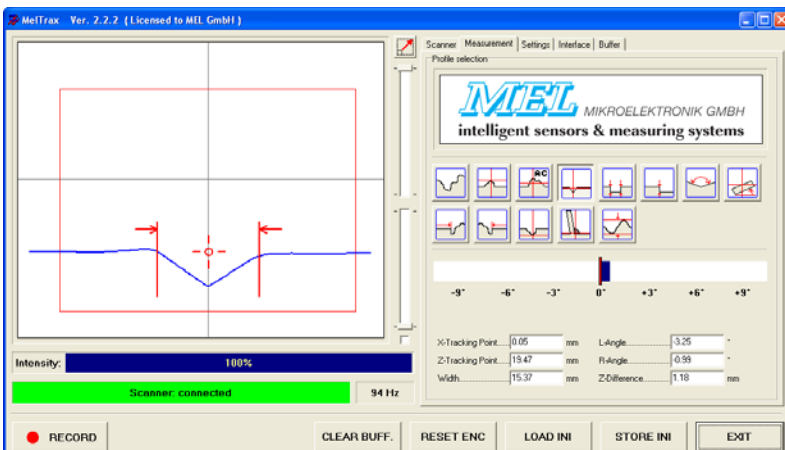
MelTrax Ver. 2.2.2 (Licensed to MEL GmbH)

Scanner | Measurement | Settings | Interface | Buffer

Profile selection

MEL MIKROELEKTRONIK GMBH
intelligent sensors & measuring systems

AC

-9° -6° -3° 0° +3° +6° +9°

Intensity: 100%

Scanner: connected 94 Hz

X-Tracking Point 0.05 mm
Z-Tracking Point 19.47 mm
Width 15.37 mm
L-Angle -3.25 °
R-Angle -0.99 °
Z-Difference 1.18 mm

RECORD CLEAR BUFF. RESET ENC LOAD INI STORE INI EXIT